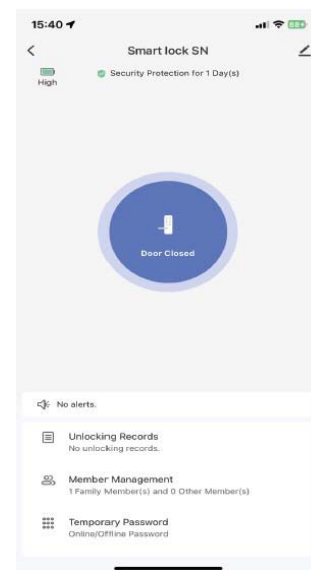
15:40

Smart lock SN

High

Security Protection for 1 Day(s)

Door Closed

No alerts.

Unlocking Records
No unlocking records.

Member Management
1 Family Member(s) and 0 Other Member(s)

Temporary Password
Online/Offline Password